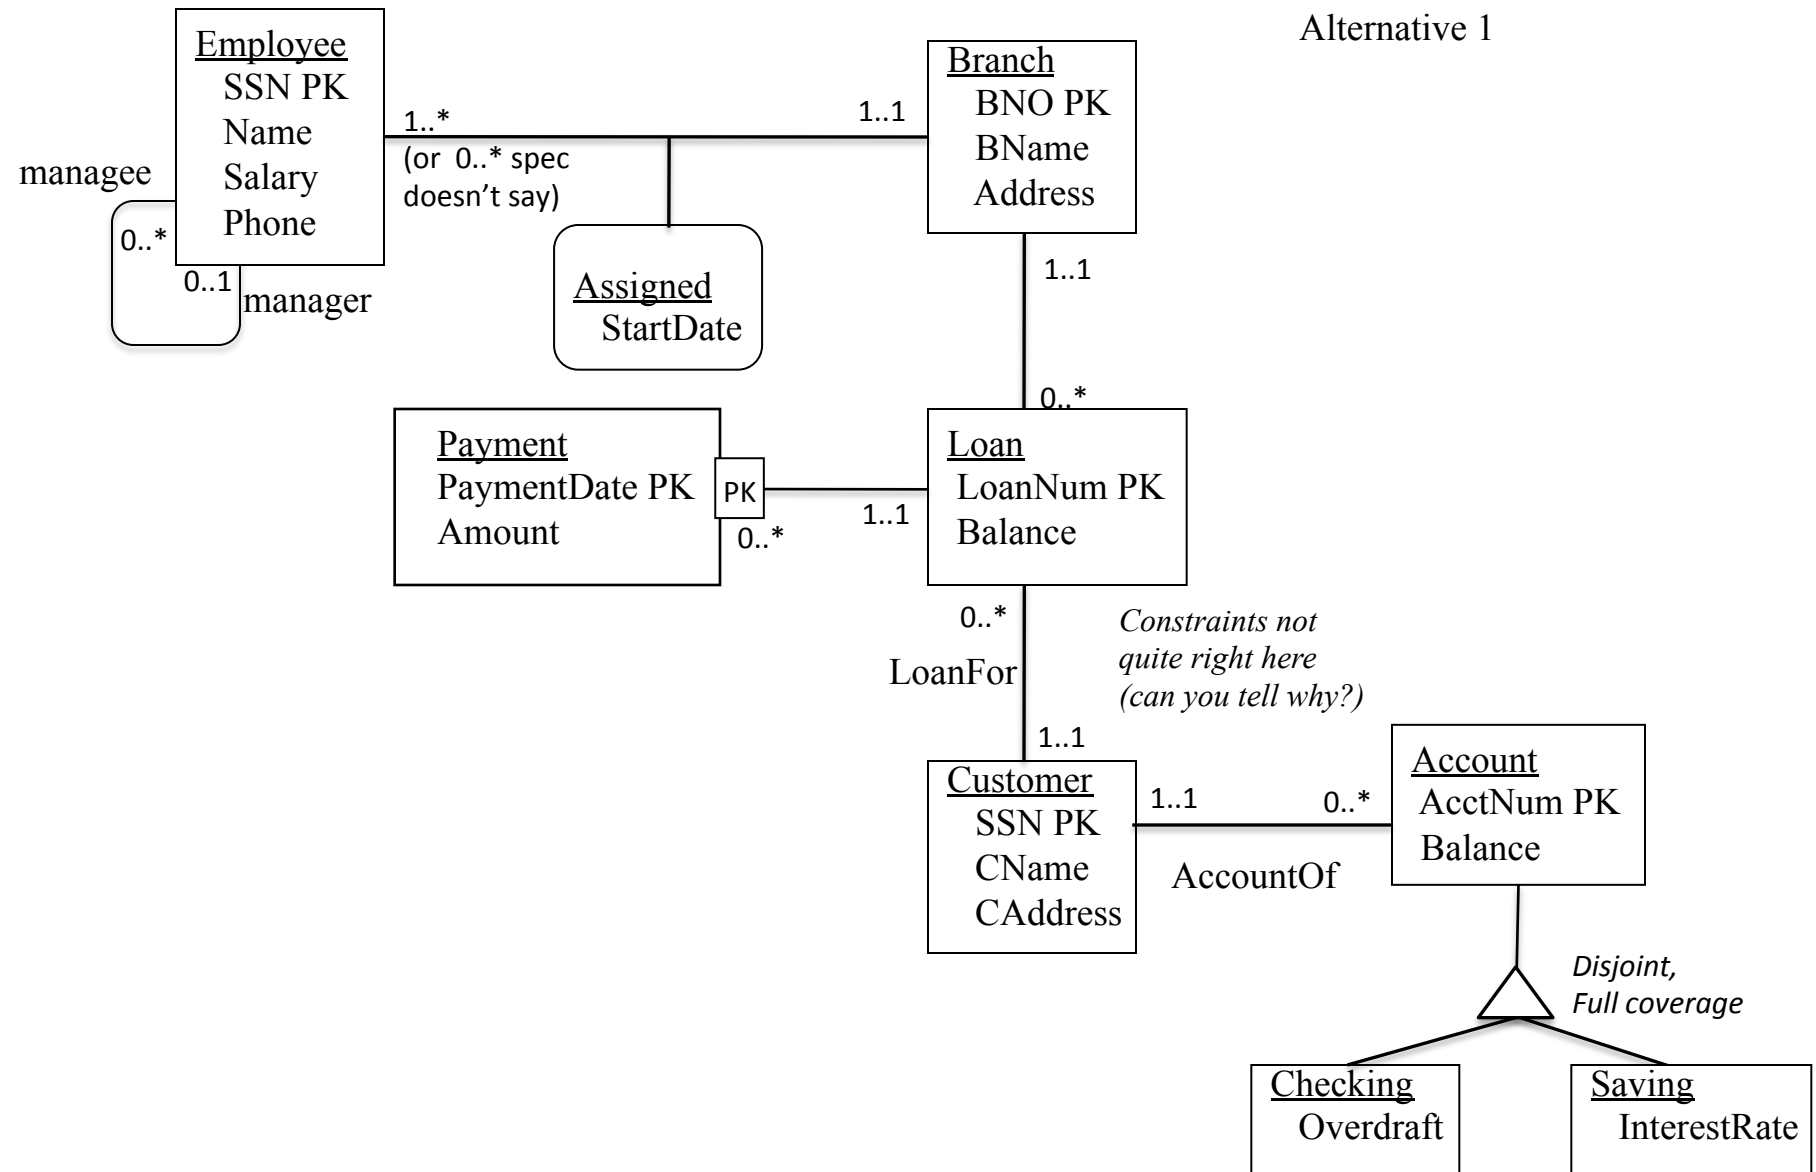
Alternative 1

Employee
SSN PK
Name
Salary
Phone

managee
0..*
0..1
manager

1..*
(or 0..* spec doesn't say)

1..1

Branch
BNO PK
BName
Address

Assigned
StartDate

1..1

0..*

Payment
PaymentDate PK
Amount

PK
0..*
1..1

Loan
LoanNum PK
Balance

0..*
LoanFor
1..1

Constraints not quite right here (can you tell why?)

Customer
SSN PK
CName
CAddress

1..1
0..*
AccountOf

Account
AcctNum PK
Balance

Disjoint,
Full coverage

Checking
Overdraft

Saving
InterestRate